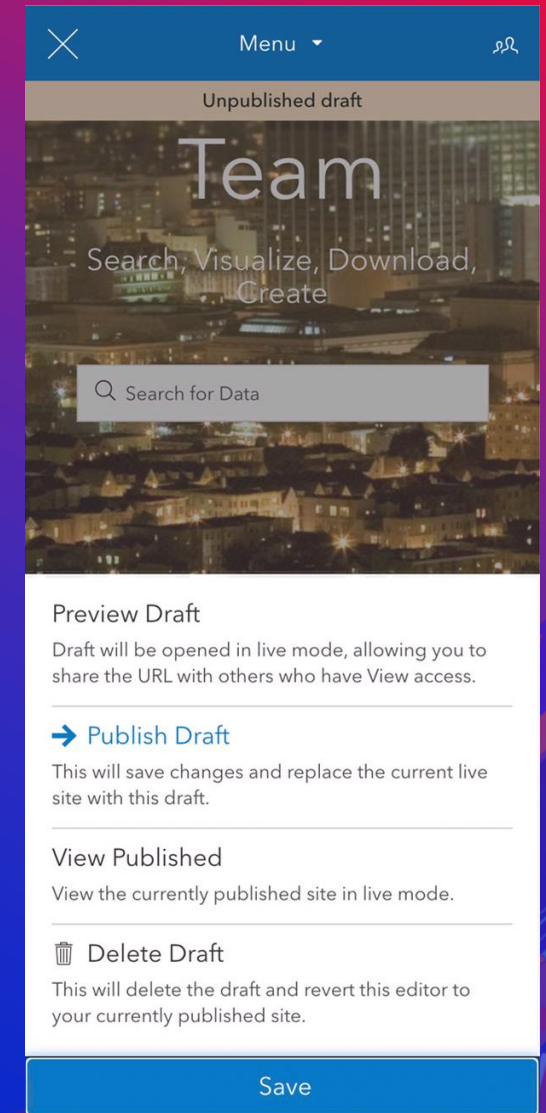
Menu

Unpublished draft

Team

Search, Visualize, Download, Create

Search for Data

Preview Draft

Draft will be opened in live mode, allowing you to share the URL with others who have View access.

Publish Draft

This will save changes and replace the current live site with this draft.

View Published

View the currently published site in live mode.

Delete Draft

This will delete the draft and revert this editor to your currently published site.

Save